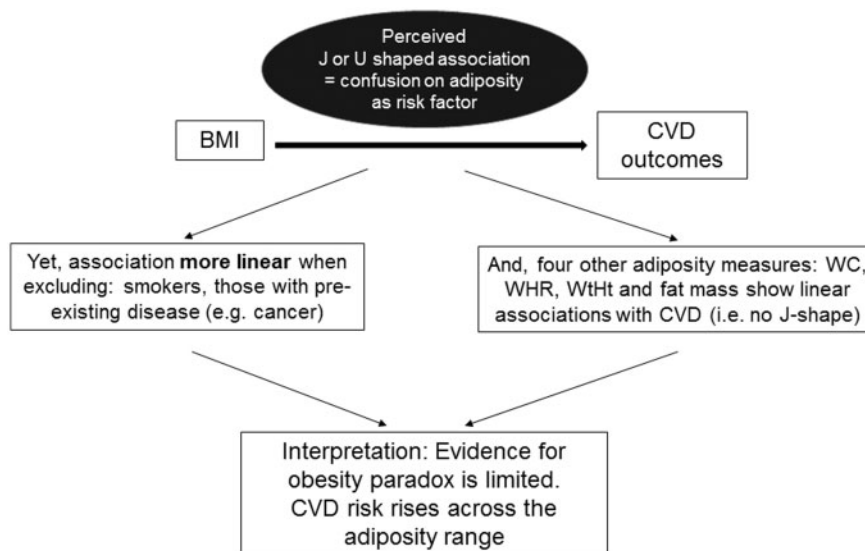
Perceived J or U shaped association = confusion on adiposity as risk factor

BMI

CVD outcomes

Yet, association **more linear** when excluding: smokers, those with pre-existing disease (e.g. cancer)

And, four other adiposity measures: WC, WHR, WtHt and fat mass show linear associations with CVD (i.e. no J-shape)

Interpretation: Evidence for obesity paradox is limited. CVD risk rises across the adiposity range